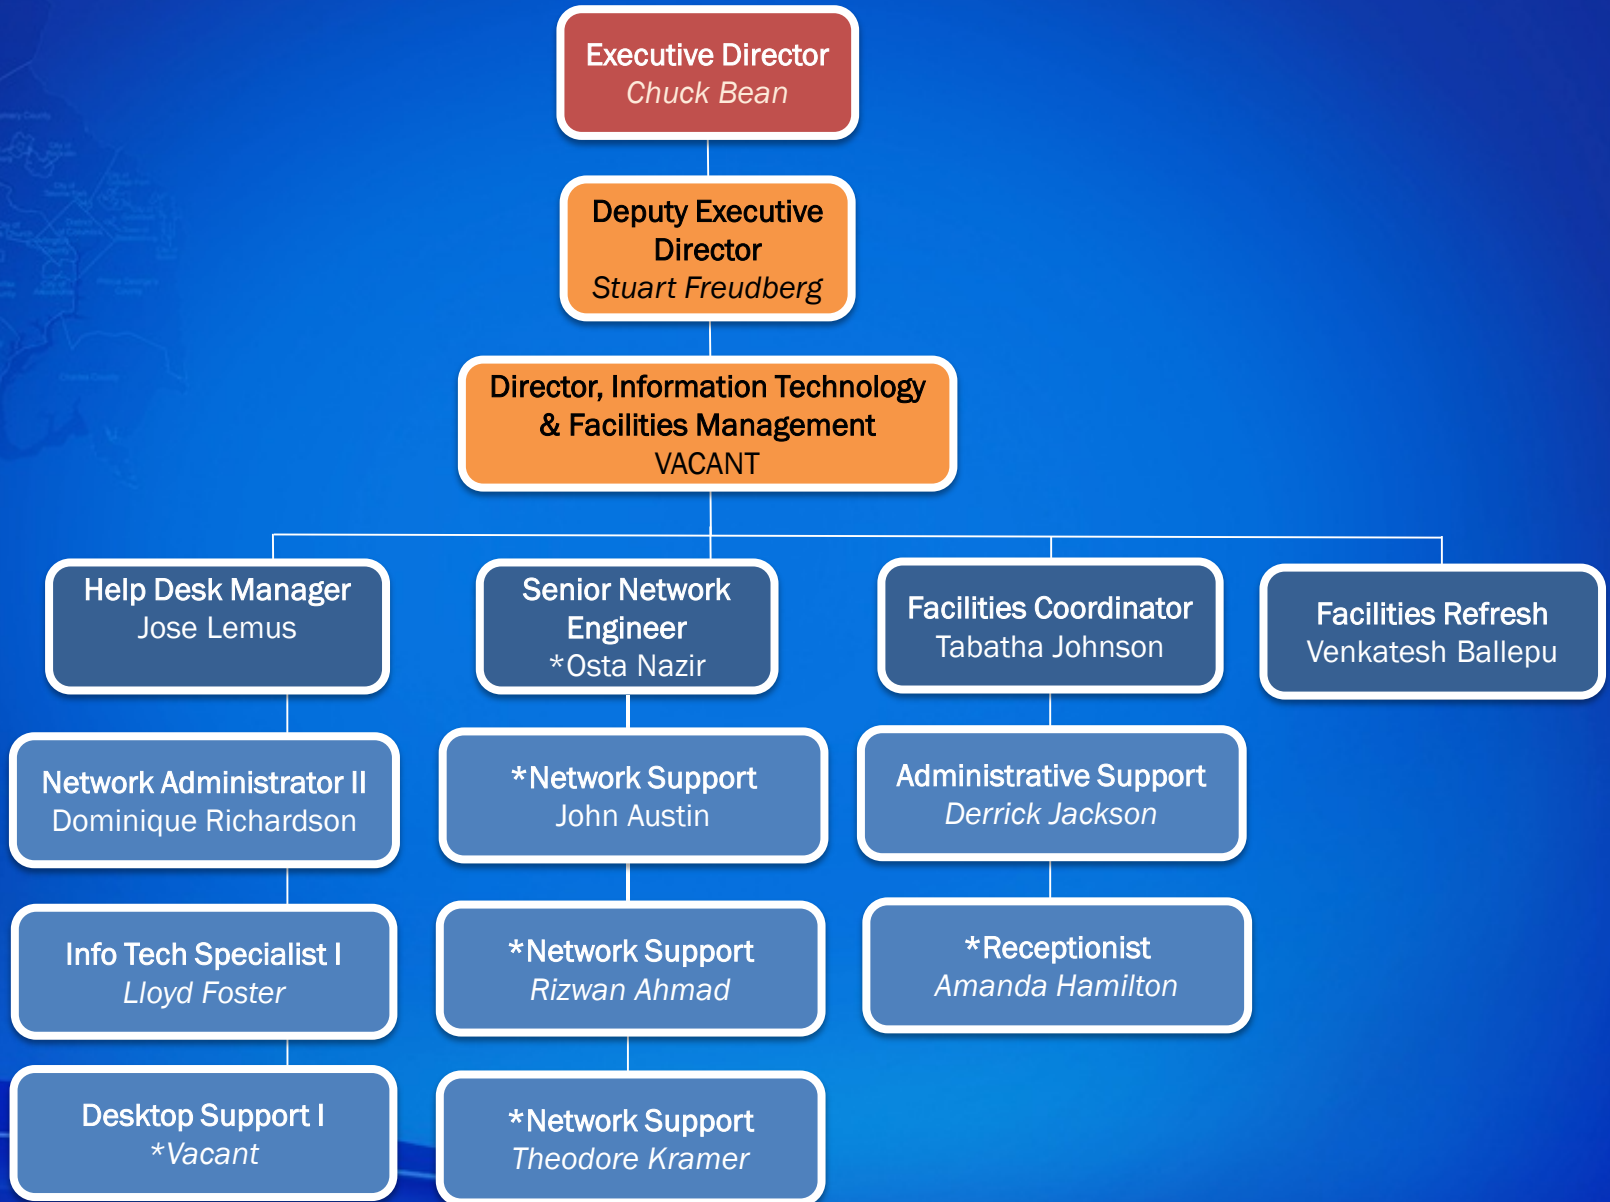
Executive Director
Chuck Bean

Deputy Executive Director
Stuart Freudberg

Director, Information Technology & Facilities Management
VACANT

Help Desk Manager
Jose Lemus

Senior Network Engineer
*Osta Nazir

Facilities Coordinator
Tabatha Johnson

Facilities Refresh
Venkatesh Ballepu

Network Administrator II
Dominique Richardson

Info Tech Specialist I
Lloyd Foster

Desktop Support I
*Vacant

*Network Support
John Austin

*Network Support
Rizwan Ahmad

*Network Support
Theodore Kramer

Administrative Support
Derrick Jackson

*Receptionist
Amanda Hamilton